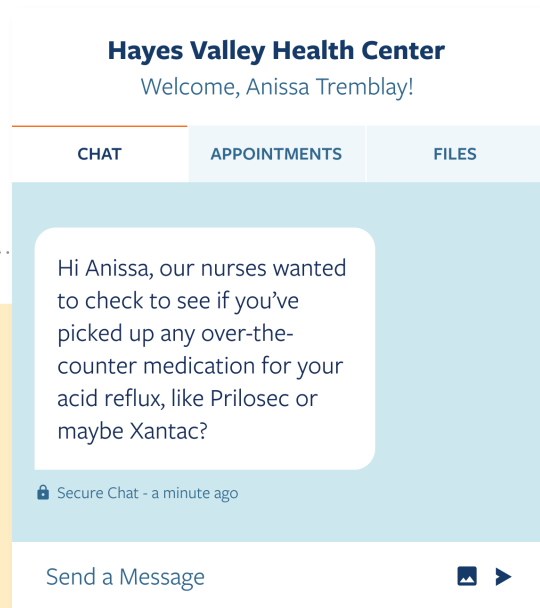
Hayes Valley Health Center
Welcome, Anissa Tremblay!

CHAT
APPOINTMENTS
FILES

Hi Anissa, our nurses wanted to check to see if you've picked up any over-the-counter medication for your acid reflux, like Prilosec or maybe Xantac?

Secure Chat - a minute ago

Send a Message